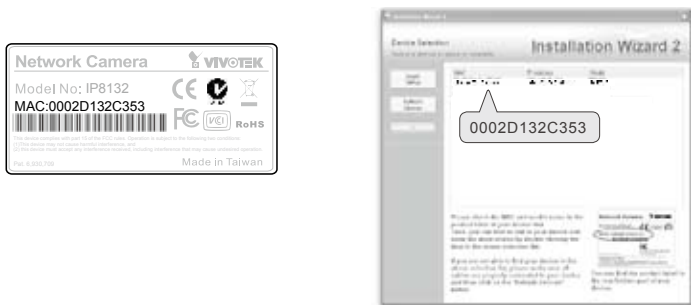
Network Camera
VIVOTEK
Model No: IP8132
MAC:0002D132C353
This device complies with part 15 of the FCC rules. Operation is subject to the following two conditions:
(1) This device may not cause harmful interference, and
(2) this device must accept any interference received, including interference that may cause undesired operation.
RoHS
Pat. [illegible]
Made in Taiwan

Installation Wizard 2
Device Selection
Installation Wizard 2
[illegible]
MAC
IP Address
Model
0002D132C353
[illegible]